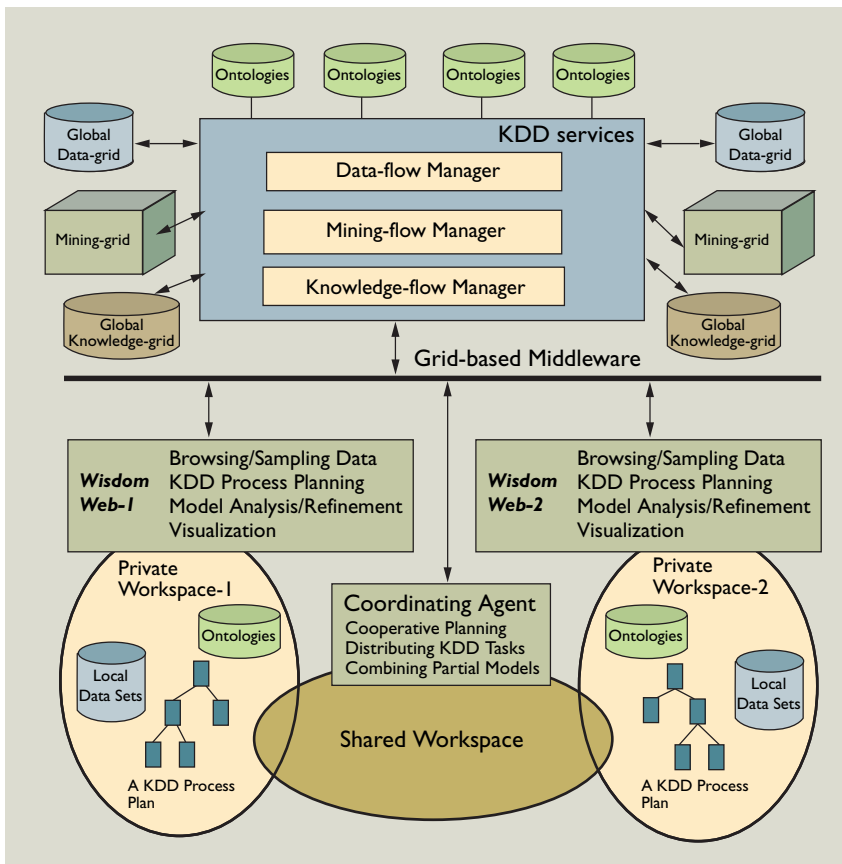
Ontologies
Ontologies
Ontologies
Ontologies

Global Data-grid
KDD services
Global Data-grid

Data-flow Manager
Mining-grid
Mining-flow Manager
Mining-grid
Knowledge-flow Manager
Global Knowledge-grid
Global Knowledge-grid

Grid-based Middleware

Wisdom Web-1
Browsing/Sampling Data
KDD Process Planning
Model Analysis/Refinement
Visualization

Wisdom Web-2
Browsing/Sampling Data
KDD Process Planning
Model Analysis/Refinement
Visualization

Private Workspace-1
Ontologies
Local Data Sets
A KDD Process Plan

Coordinating Agent
Cooperative Planning
Distributing KDD Tasks
Combining Partial Models

Shared Workspace

Private Workspace-2
Ontologies
Local Data Sets
A KDD Process Plan